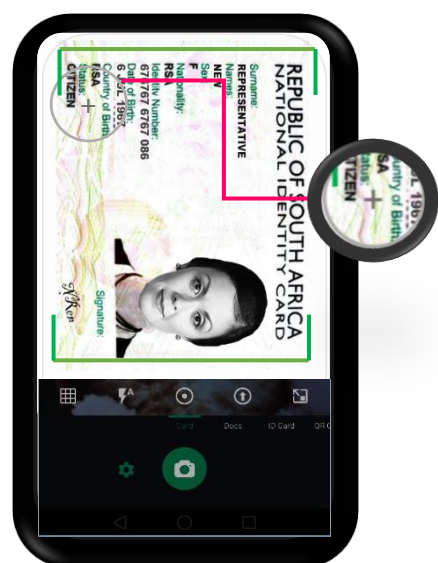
REPUBLIC OF SOUTH AFRICA
NATIONAL IDENTITY CARD

Surname:
REPRESENTATIVE
Names:
NEW
Sex:
F
Nationality:
RSA
Identity Number:
67 0767 6767 086
Date of Birth:
6 JUL 1967
Country of Birth:
RSA
Status:
CITIZEN

Signature:

ountry of Birth
SA
tatus
TIZEN

Card
Docs
ID Card
QR C